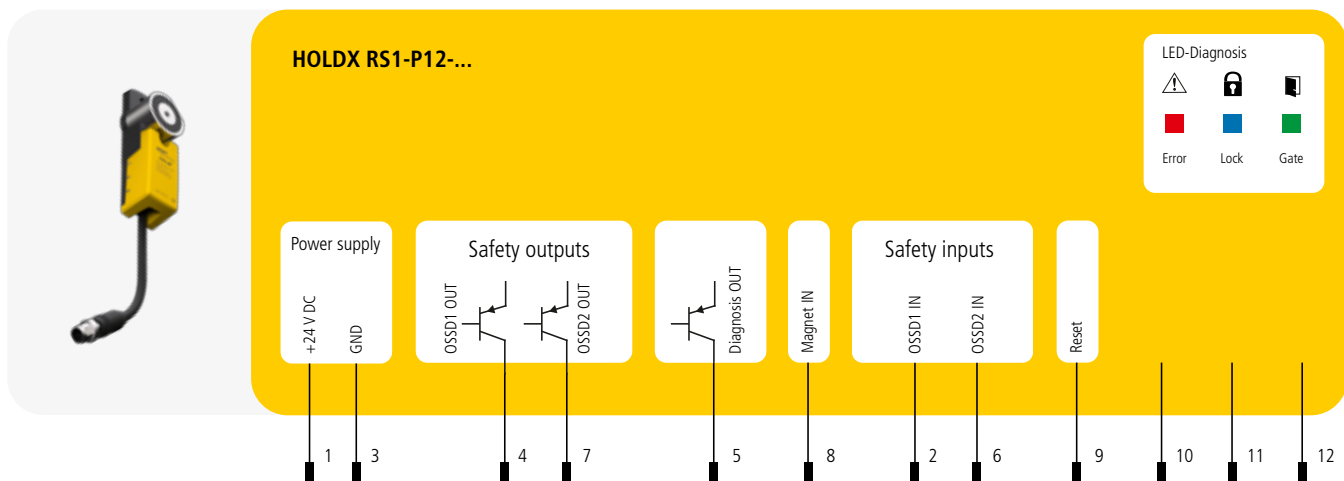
HOLDX RS1-P12-...

LED-Diagnosis

Error Lock Gate

Power supply

+24 V DC

GND

Safety outputs

OSSD1 OUT

OSSD2 OUT

Diagnosis OUT

Magnet IN

Safety inputs

OSSD1 IN

OSSD2 IN

Reset

1 3 4 7 5 8 2 6 9 10 11 12